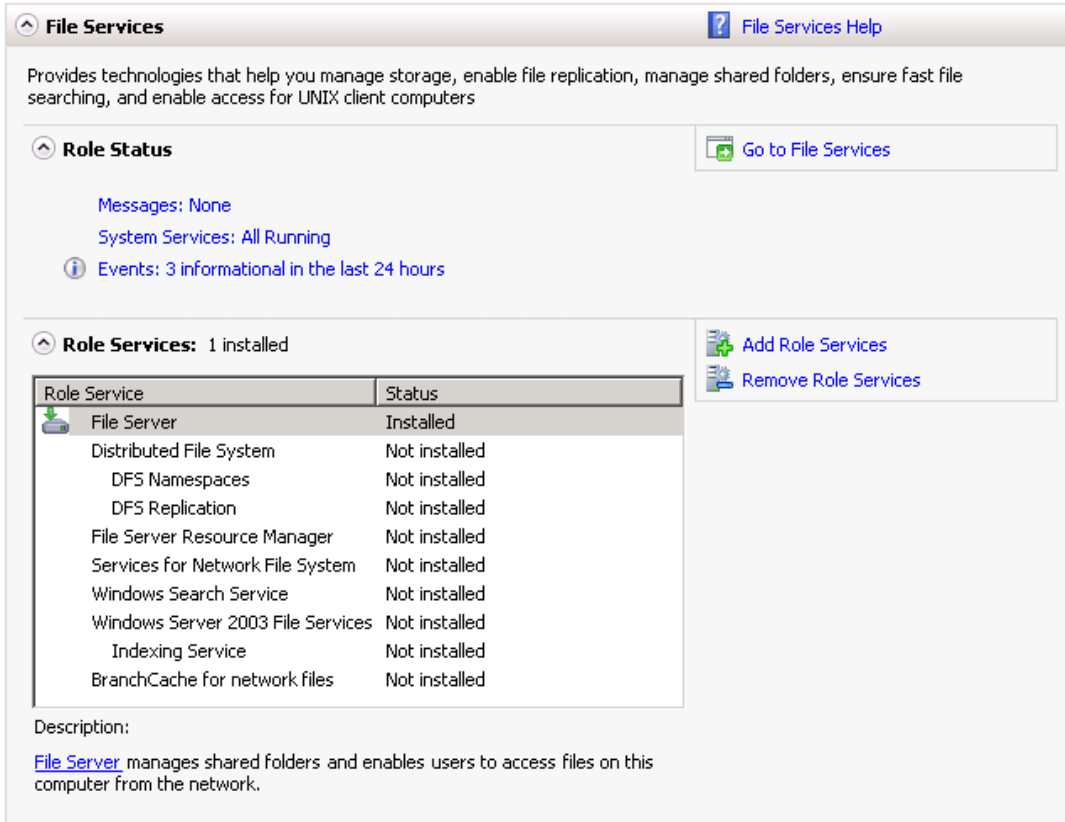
File Services

File Services Help

Provides technologies that help you manage storage, enable file replication, manage shared folders, ensure fast file searching, and enable access for UNIX client computers

Role Status

Go to File Services

Messages: None

System Services: All Running

Events: 3 informational in the last 24 hours

Role Services: 1 installed

Add Role Services

Remove Role Services

| Role Service | Status |
|---|---|
| File Server | Installed |
| Distributed File System | Not installed |
| DFS Namespaces | Not installed |
| DFS Replication | Not installed |
| File Server Resource Manager | Not installed |
| Services for Network File System | Not installed |
| Windows Search Service | Not installed |
| Windows Server 2003 File Services | Not installed |
| Indexing Service | Not installed |
| BranchCache for network files | Not installed |

Description:

File Server manages shared folders and enables users to access files on this computer from the network.